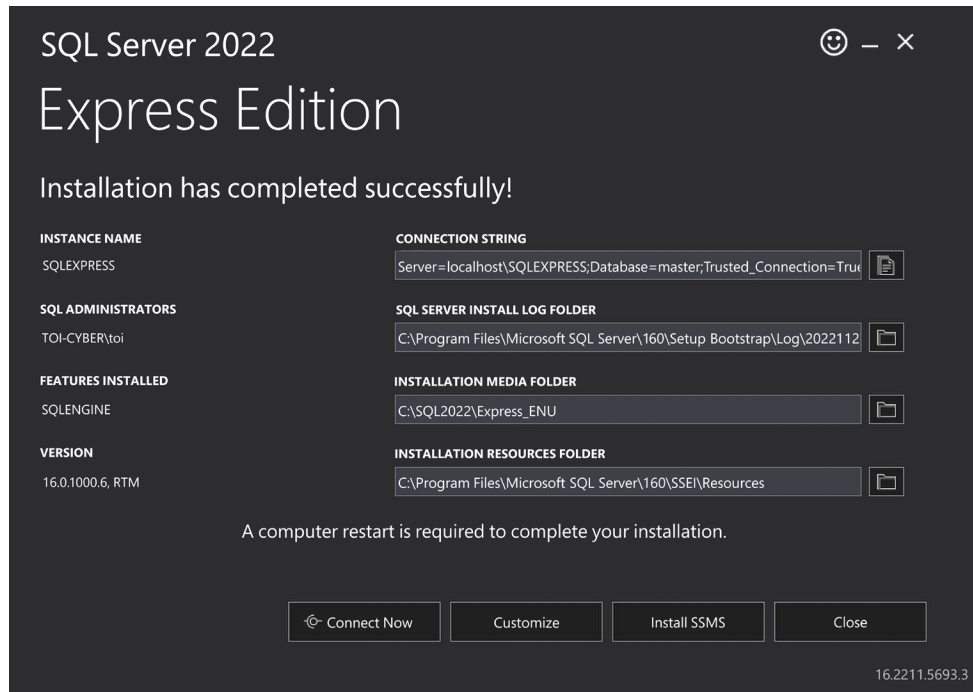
SQL Server 2022

Express Edition

Installation has completed successfully!

INSTANCE NAME
SQLEXPRESS

CONNECTION STRING
Server=localhost\SQLEXPRESS;Database=master;Trusted_Connection=True

SQL ADMINISTRATORS
TOI-CYBER\toi

SQL SERVER INSTALL LOG FOLDER
C:\Program Files\Microsoft SQL Server\160\Setup Bootstrap\Log\2022112

FEATURES INSTALLED
SQLENGINE

INSTALLATION MEDIA FOLDER
C:\SQL2022\Express_ENU

VERSION
16.0.1000.6, RTM

INSTALLATION RESOURCES FOLDER
C:\Program Files\Microsoft SQL Server\160\SSEI\Resources

A computer restart is required to complete your installation.

Connect Now

Customize

Install SSMS

Close

16.2211.5693.3